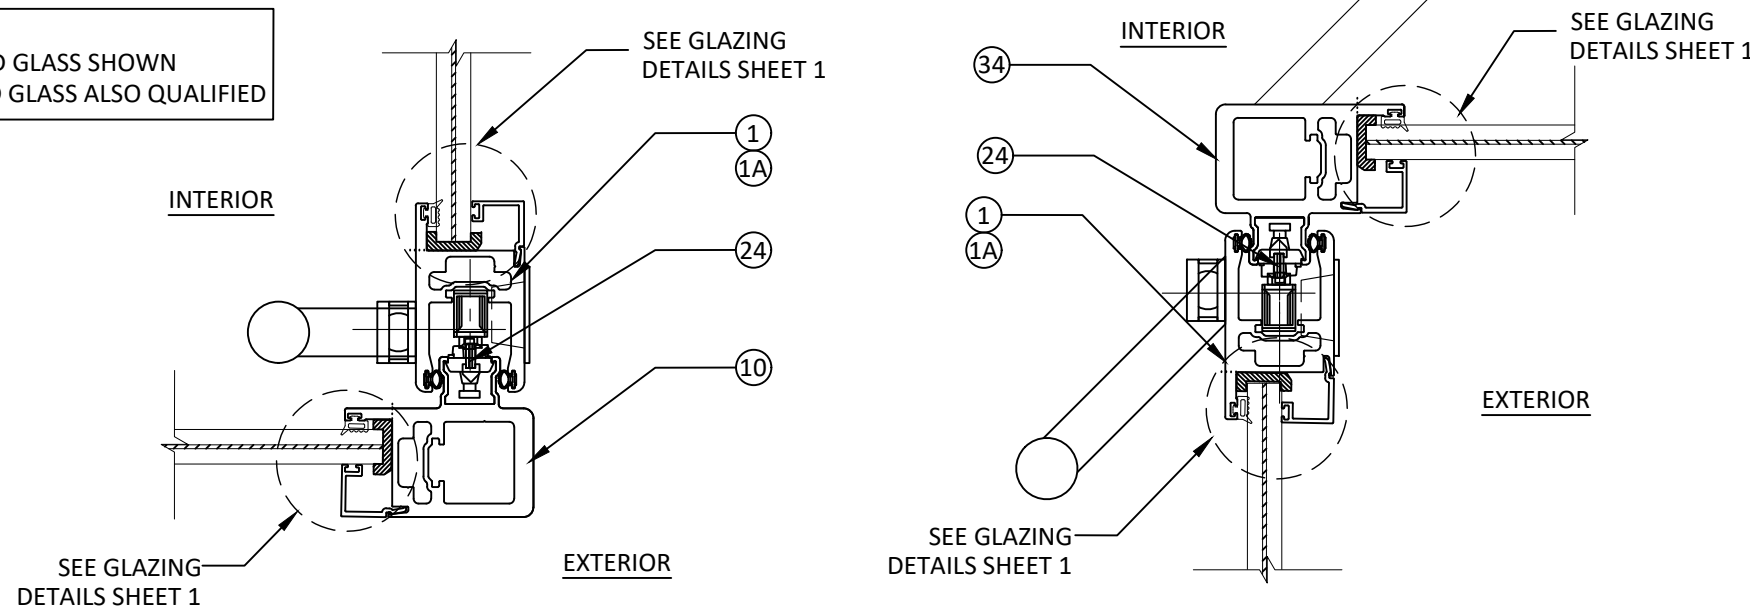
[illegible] GLASS SHOWN
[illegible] GLASS ALSO QUALIFIED

SEE GLAZING DETAILS SHEET 1

1
1A

INTERIOR

24

10

SEE GLAZING DETAILS SHEET 1

EXTERIOR

INTERIOR

SEE GLAZING DETAILS SHEET 1

34

24

1
1A

EXTERIOR

SEE GLAZING DETAILS SHEET 1